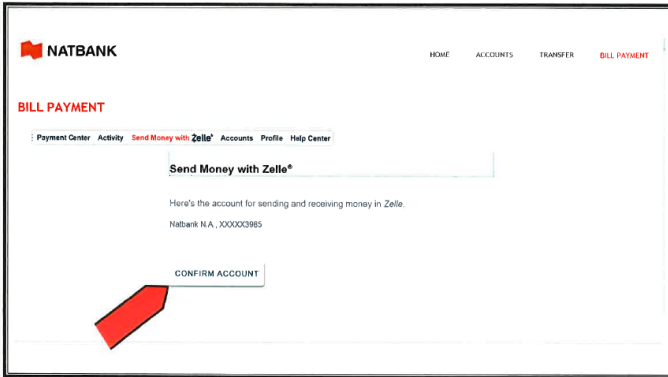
NATBANK

HOME ACCOUNTS TRANSFER BILL PAYMENT

BILL PAYMENT

Payment Center Activity Send Money with Zelle® Accounts Profile Help Center

Send Money with Zelle®

Here's the account for sending and receiving money in Zelle.

Natbank N.A., XXXXX3985

CONFIRM ACCOUNT